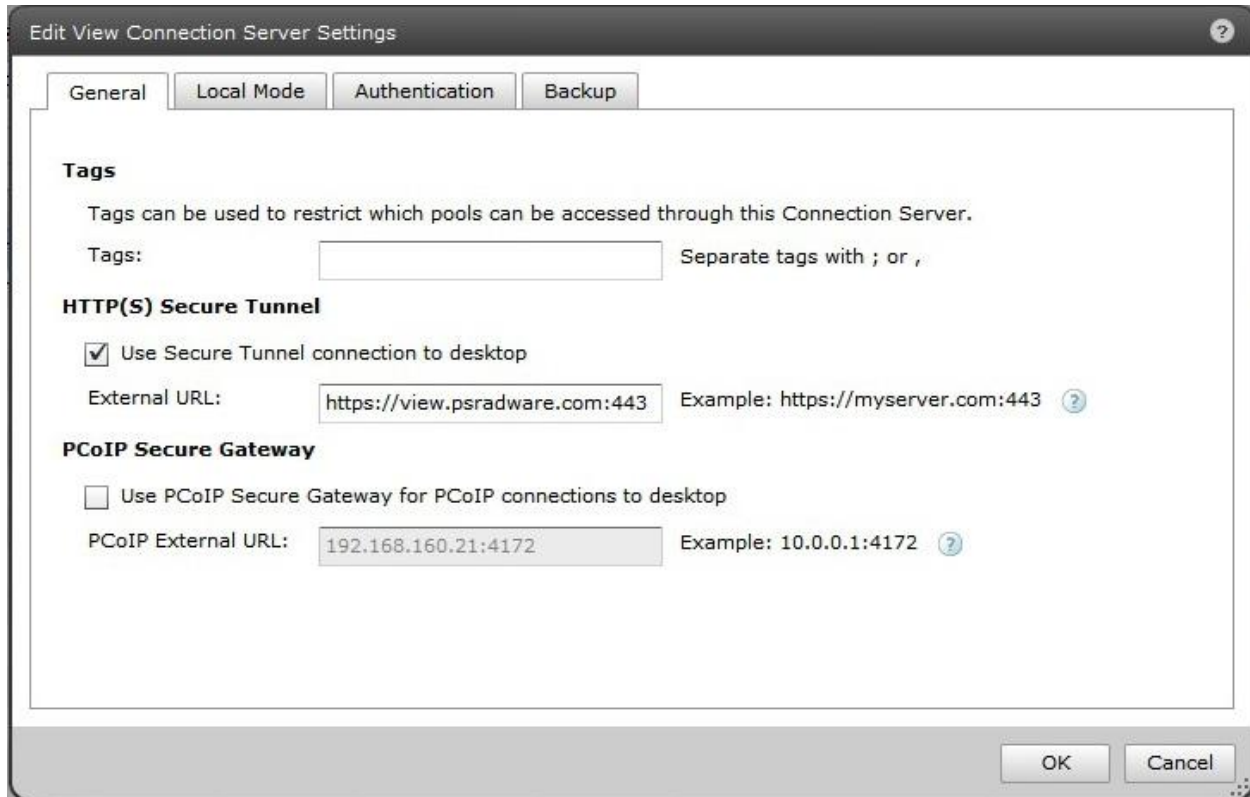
Edit View Connection Server Settings

General | Local Mode | Authentication | Backup

Tags

Tags can be used to restrict which pools can be accessed through this Connection Server.

Tags: Separate tags with ; or ,

HTTP(S) Secure Tunnel

☑ Use Secure Tunnel connection to desktop

External URL: https://view.psradware.com:443 Example: https://myserver.com:443

PCoIP Secure Gateway

☐ Use PCoIP Secure Gateway for PCoIP connections to desktop

PCoIP External URL: 192.168.160.21:4172 Example: 10.0.0.1:4172

OK Cancel